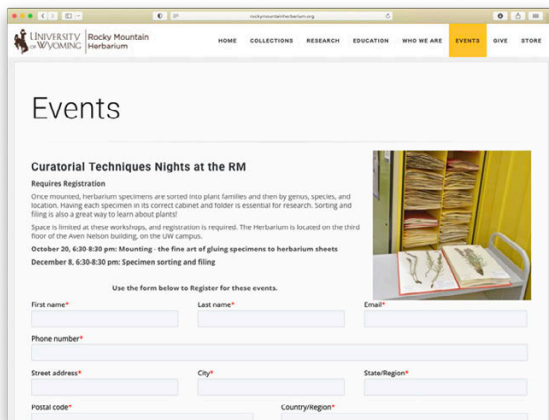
rockymountainherbarium.org

UNIVERSITY OF WYOMING | Rocky Mountain Herbarium

HOME COLLECTIONS RESEARCH EDUCATION WHO WE ARE EVENTS GIVE STORE

Events

Curatorial Techniques Nights at the RM

Requires Registration

Once mounted, herbarium specimens are sorted into plant families and then by genus, species, and location. Having each specimen in its correct cabinet and folder is essential for research. Sorting and filing is also a great way to learn about plants!

Space is limited at these workshops, and registration is required. The Herbarium is located on the third floor of the Aven Nelson building, on the UW campus.

October 20, 6:30-8:30 pm: Mounting - the fine art of gluing specimens to herbarium sheets

December 8, 6:30-8:30 pm: Specimen sorting and filing

Use the form below to Register for these events.

First name*

Last name*

Email*

Phone number*

Street address*

City*

State/Region*

Postal code*

Country/Region*